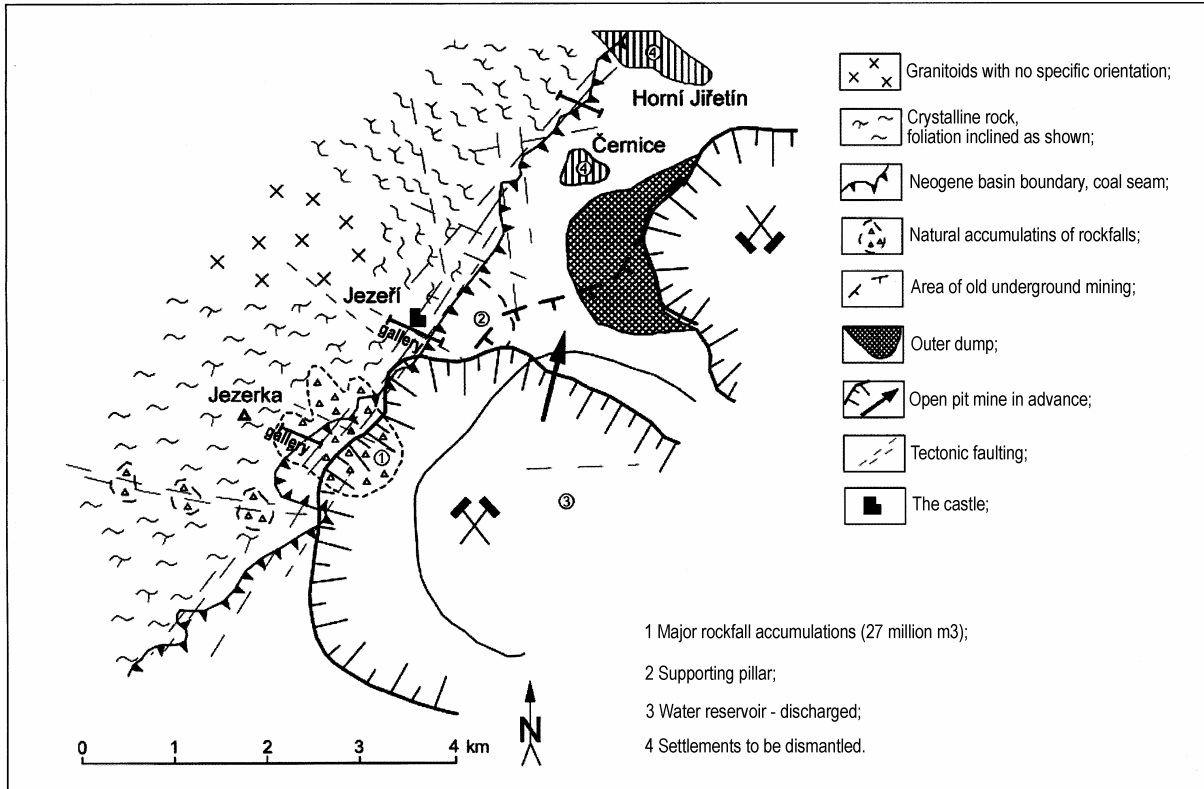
Horní Jiřetín

Černice

Jezeří

gallery

Jezerka

gallery

①

②

③

④

④

Granitoids with no specific orientation;

Crystalline rock, foliation inclined as shown;

Neogene basin boundary, coal seam;

Natural accumulatins of rockfalls;

Area of old underground mining;

Outer dump;

Open pit mine in advance;

Tectonic faulting;

The castle;

1 Major rockfall accumulations (27 million m3);

2 Supporting pillar;

3 Water reservoir - discharged;

4 Settlements to be dismantled.

N

0 1 2 3 4 km